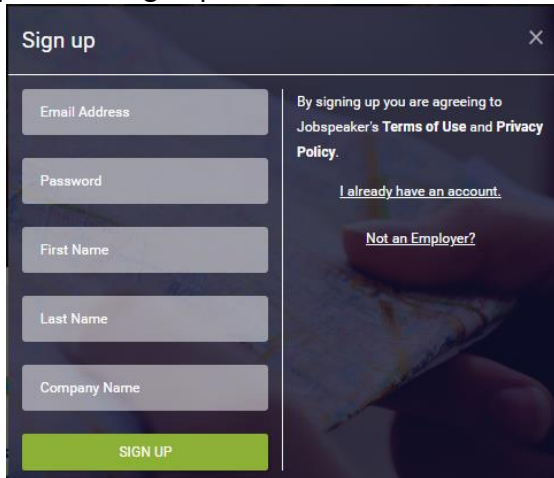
Sign up

×

Email Address

Password

First Name

Last Name

Company Name

SIGN UP

By signing up you are agreeing to Jobspeaker's **Terms of Use** and **Privacy Policy**.

I already have an account.

Not an Employer?